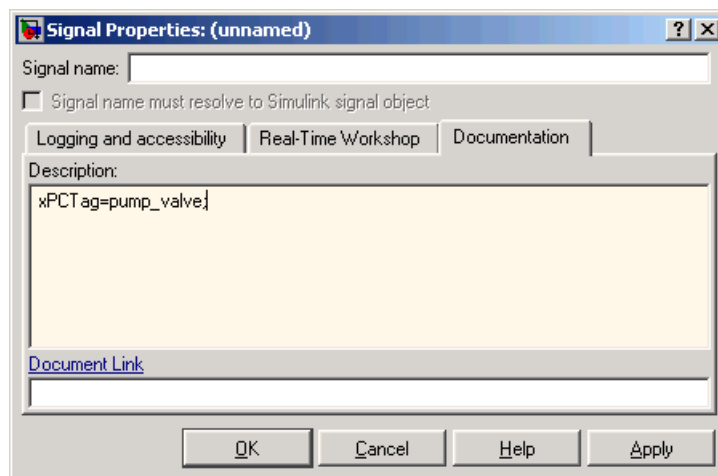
Signal Properties: (unnamed)

? X

Signal name:

Signal name must resolve to Simulink signal object

Logging and accessibility | Real-Time Workshop | Documentation

Description:

xPCTag=pump_valve;

Document Link

OK | Cancel | Help | Apply